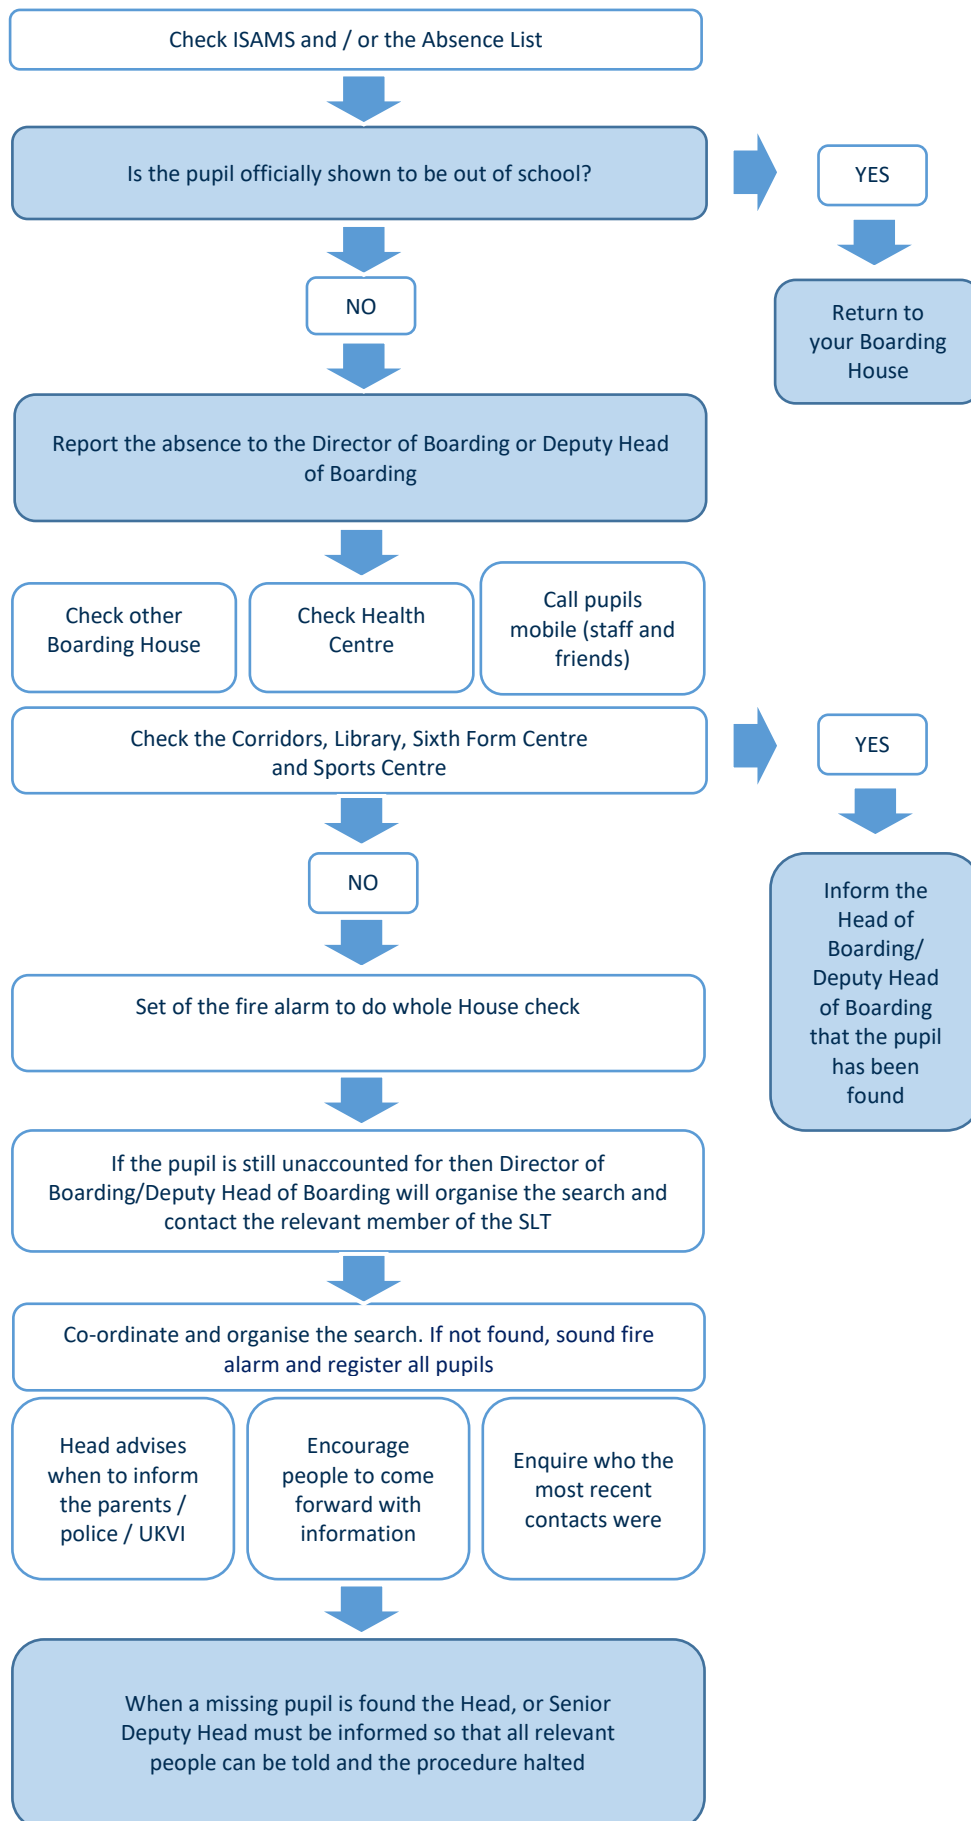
Check ISAMS and / or the Absence List

Is the pupil officially shown to be out of school?

YES

Return to your Boarding House

NO

Report the absence to the Director of Boarding or Deputy Head of Boarding

Check other Boarding House

Check Health Centre

Call pupils mobile (staff and friends)

Check the Corridors, Library, Sixth Form Centre and Sports Centre

YES

Inform the Head of Boarding/ Deputy Head of Boarding that the pupil has been found

NO

Set of the fire alarm to do whole House check

If the pupil is still unaccounted for then Director of Boarding/Deputy Head of Boarding will organise the search and contact the relevant member of the SLT

Co-ordinate and organise the search. If not found, sound fire alarm and register all pupils

Head advises when to inform the parents / police / UKVI

Encourage people to come forward with information

Enquire who the most recent contacts were

When a missing pupil is found the Head, or Senior Deputy Head must be informed so that all relevant people can be told and the procedure halted